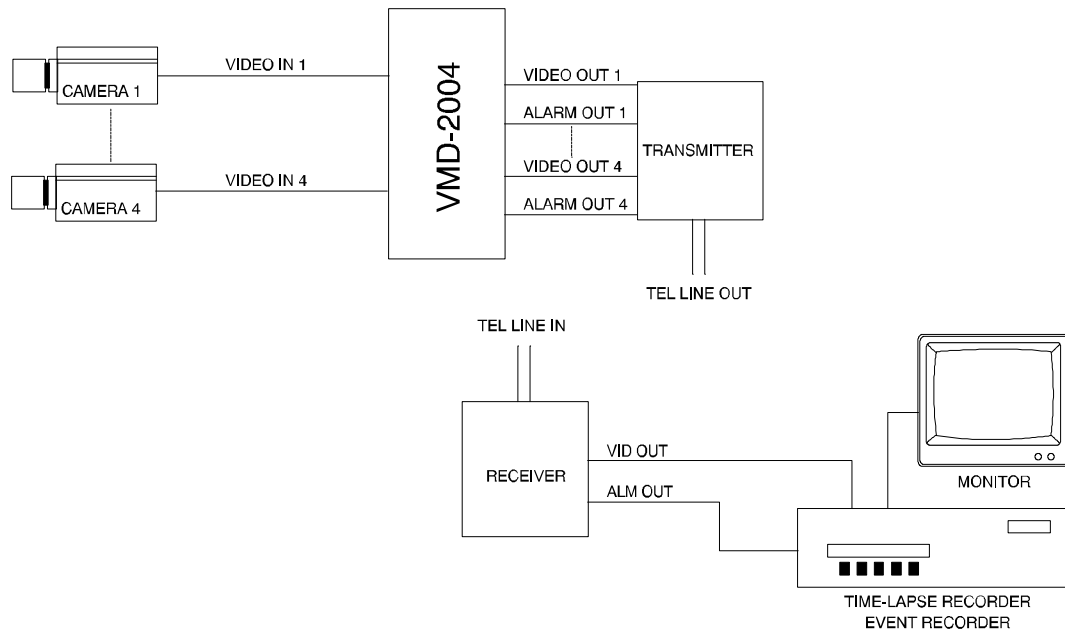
CAMERA 1

CAMERA 4

VIDEO IN 1

VIDEO IN 4

VMD-2004

VIDEO OUT 1

ALARM OUT 1

VIDEO OUT 4

ALARM OUT 4

TRANSMITTER

TEL LINE OUT

TEL LINE IN

RECEIVER

VID OUT

ALM OUT

MONITOR

TIME-LAPSE RECORDER
EVENT RECORDER